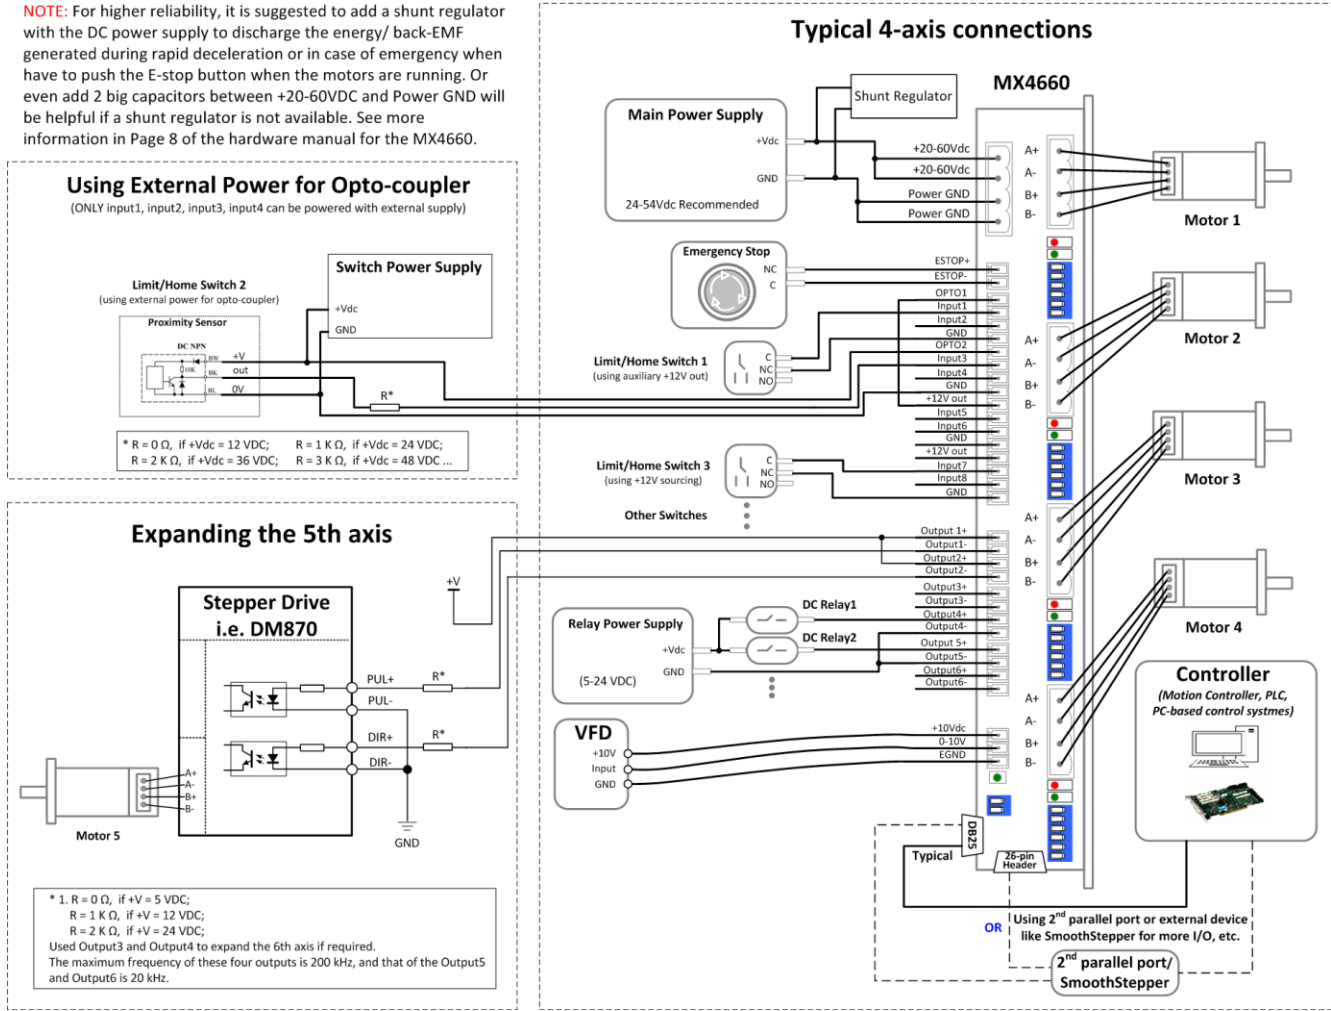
NOTE: For higher reliability, it is suggested to add a shunt regulator with the DC power supply to discharge the energy/ back-EMF generated during rapid deceleration or in case of emergency when have to push the E-stop button when the motors are running. Or even add 2 big capacitors between +20-60VDC and Power GND will be helpful if a shunt regulator is not available. See more information in Page 8 of the hardware manual for the MX4660.

Using External Power for Opto-coupler
(ONLY input1, input2, input3, input4 can be powered with external supply)

Limit/Home Switch 2
(using external power for opto-coupler)

Proximity Sensor

DC NPN

BW
BK
BL
10K

+V
out
0V

Switch Power Supply
+Vdc
GND

R*

* R = 0 Ω, if +Vdc = 12 VDC; R = 1 K Ω, if +Vdc = 24 VDC;
R = 2 K Ω, if +Vdc = 36 VDC; R = 3 K Ω, if +Vdc = 48 VDC ...

Expanding the 5th axis

Stepper Drive
i.e. DM870

+V
PUL+
PUL-
DIR+
DIR-
R*
R*
GND

A+
A-
B+
B-
Motor 5

* 1. R = 0 Ω, if +V = 5 VDC;
R = 1 K Ω, if +V = 12 VDC;
R = 2 K Ω, if +V = 24 VDC;
Used Output3 and Output4 to expand the 6th axis if required.
The maximum frequency of these four outputs is 200 kHz, and that of the Output5 and Output6 is 20 kHz.

Typical 4-axis connections

MX4660

Shunt Regulator

Main Power Supply
+Vdc
GND
24-54Vdc Recommended

+20-60Vdc
+20-60Vdc
Power GND
Power GND

A+
A-
B+
B-
Motor 1

Emergency Stop
NC
C
ESTOP+
ESTOP-
OPTO1
Input1
Input2
GND
OPTO2
Input3
Input4
GND
+12V out
Input5
Input6
GND
+12V out
Input7
Input8
GND

Limit/Home Switch 1
(using auxiliary +12V out)
C
NC
NO

Limit/Home Switch 3
(using +12V sourcing)
C
NC
NO

Other Switches

A+
A-
B+
B-
Motor 2

A+
A-
B+
B-
Motor 3

A+
A-
B+
B-
Motor 4

A+
A-
B+
B-

Output 1+
Output1-
Output2+
Output2-
Output3+
Output3-
Output4+
Output4-
Output 5+
Output5-
Output6+
Output6-

Relay Power Supply
+Vdc
GND
(5-24 VDC)

DC Relay1
DC Relay2

VFD
+10V
Input
GND

+10Vdc
0-10V
EGND

Controller
(Motion Controller, PLC, PC-based control systmes)

DB25
Typical
26-pin Header

OR
Using 2$^{nd}$ parallel port or external device like SmoothStepper for more I/O, etc.

2$^{nd}$ parallel port/ SmoothStepper